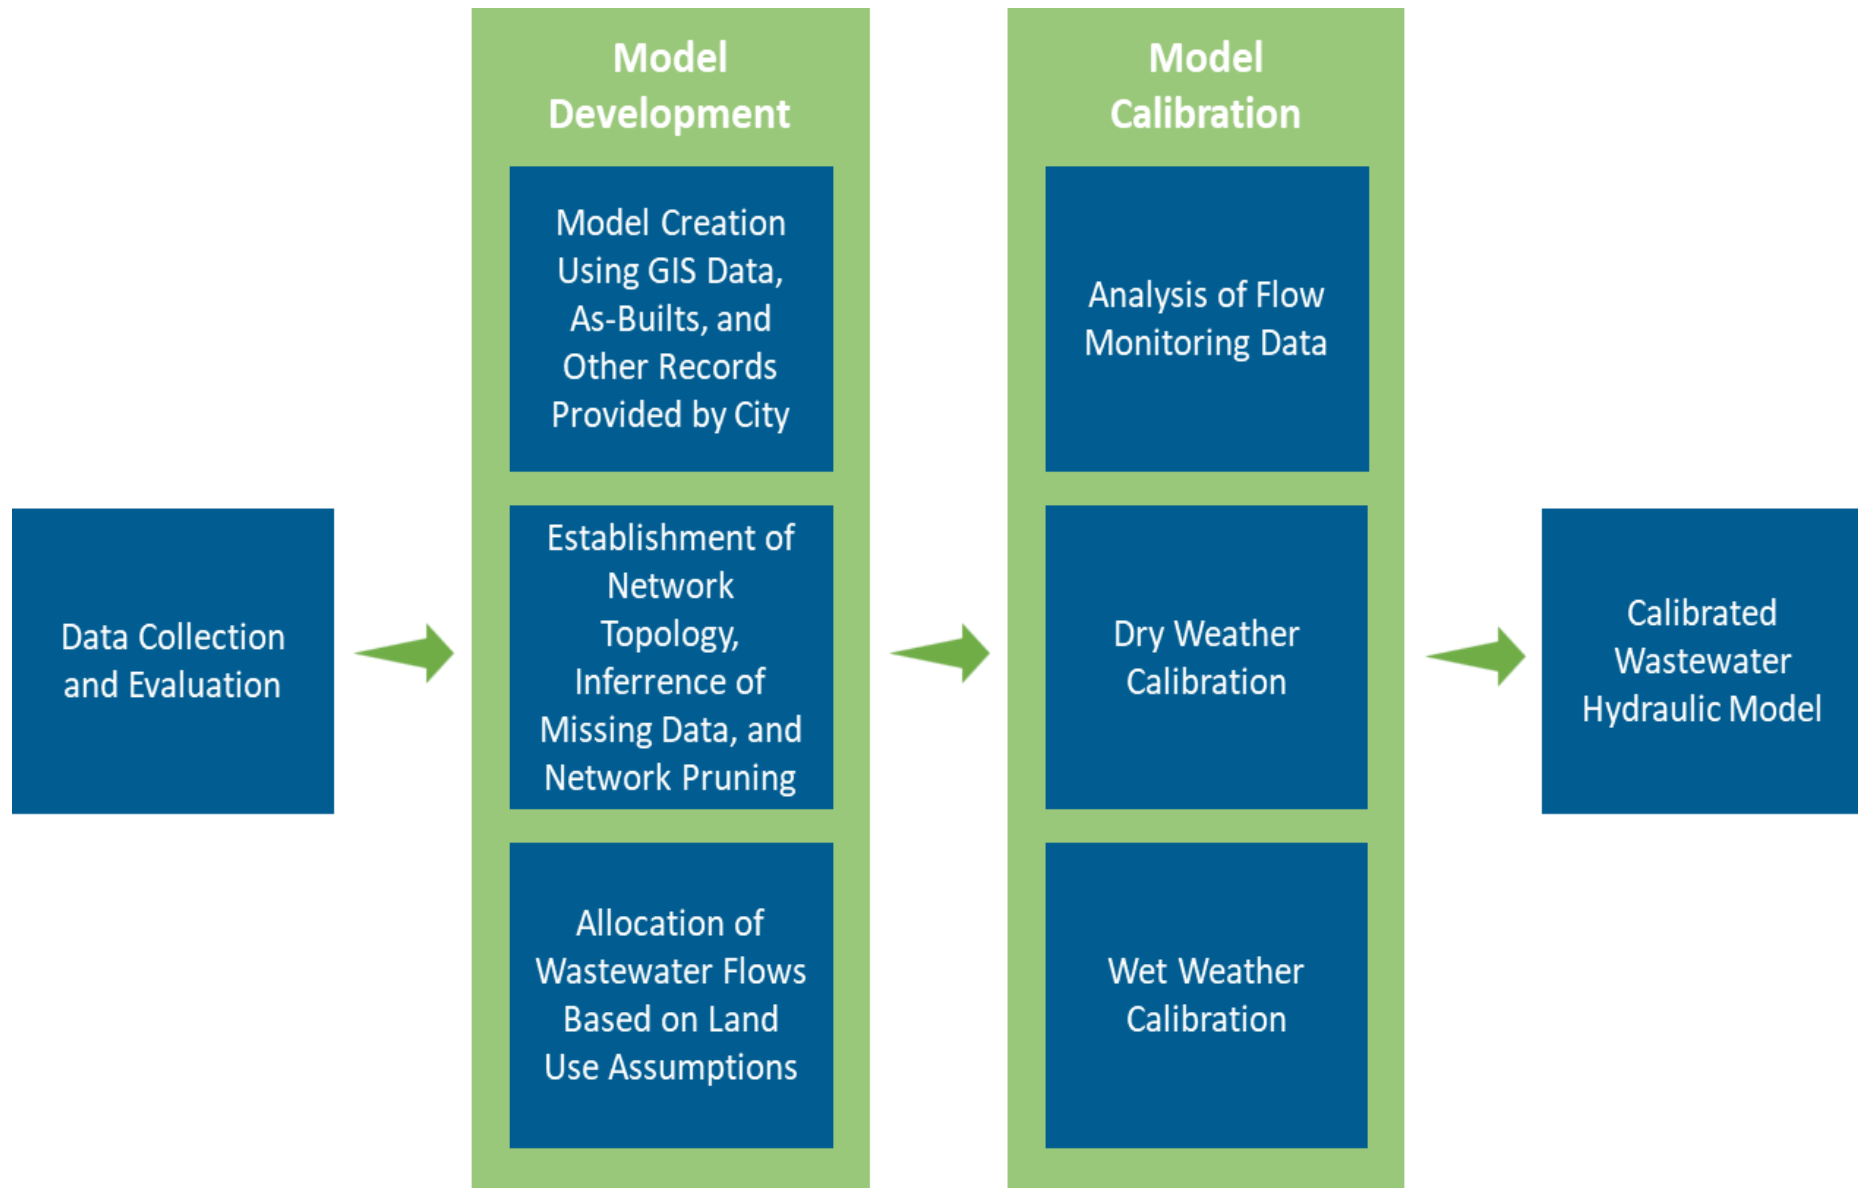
Data Collection and Evaluation

Model Development

Model Creation Using GIS Data, As-Builts, and Other Records Provided by City

Establishment of Network Topology, Inferrence of Missing Data, and Network Pruning

Allocation of Wastewater Flows Based on Land Use Assumptions

Model Calibration

Analysis of Flow Monitoring Data

Dry Weather Calibration

Wet Weather Calibration

Calibrated Wastewater Hydraulic Model